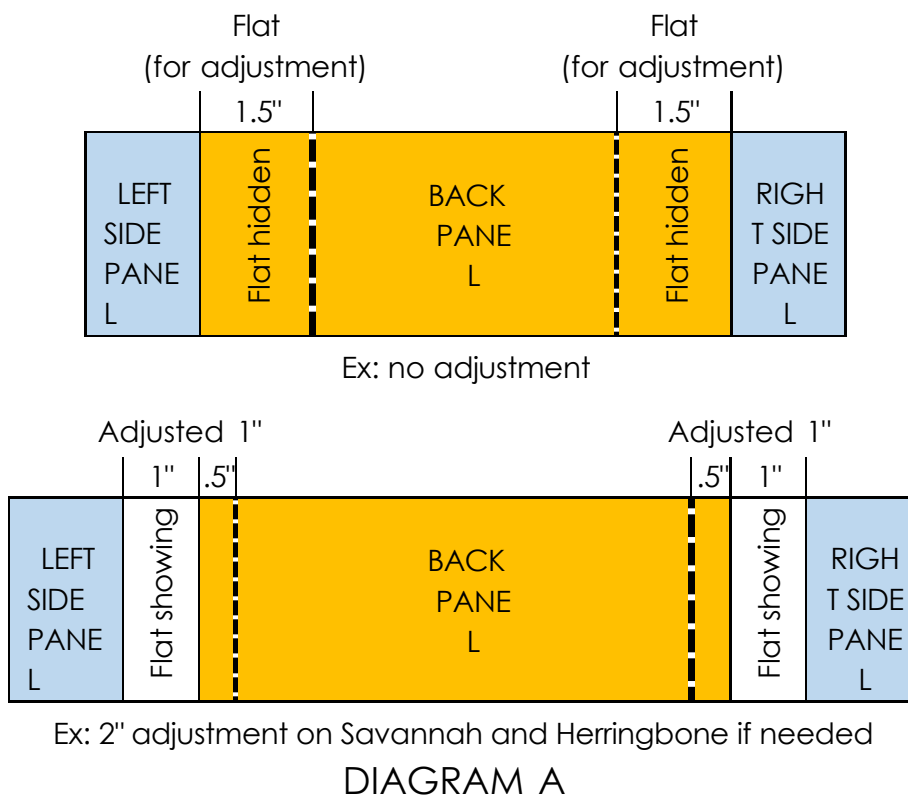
Flat (for adjustment)

Flat (for adjustment)

1.5"

1.5"

LEFT SIDE PANE L

Flat hidden

BACK PANE L

Flat hidden

RIGH T SIDE PANE L

Ex: no adjustment

Adjusted 1"

Adjusted 1"

1"

.5"

.5"

1"

LEFT SIDE PANE L

Flat showing

BACK PANE L

Flat showing

RIGH T SIDE PANE L

Ex: 2" adjustment on Savannah and Herringbone if needed

DIAGRAM A